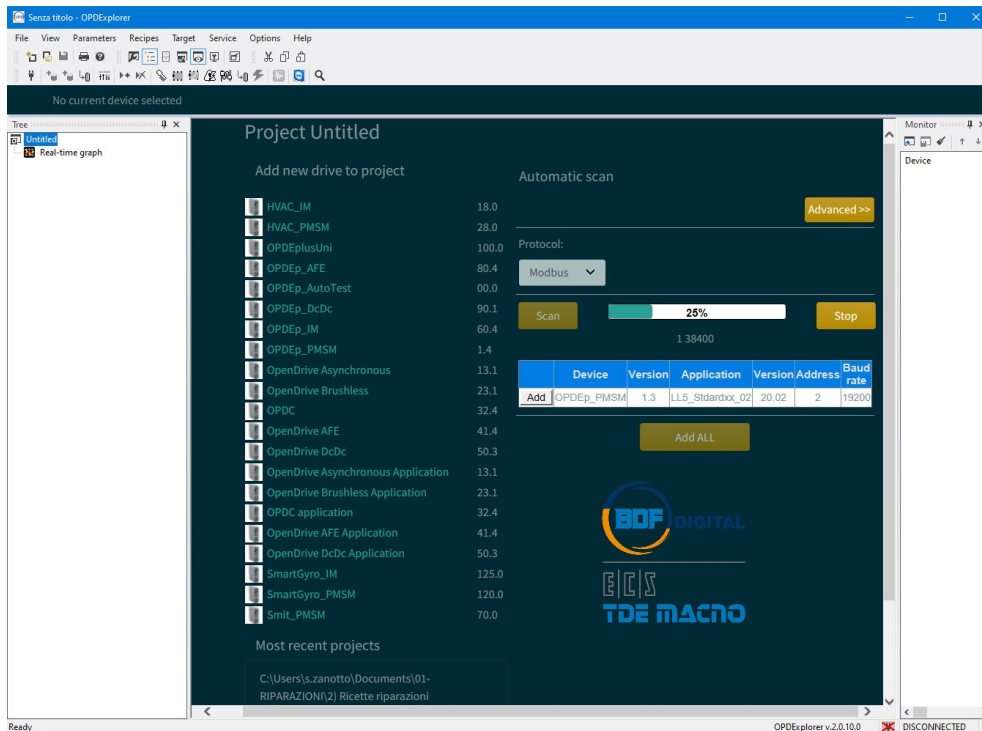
Senza titolo - OPDExplorer

File View Parameters Recipes Target Service Options Help

No current device selected

Tree

Untitled
Real-time graph

Project Untitled

Add new drive to project

| | |
|---|---|
| HVAC_IM | 18.0 |
| HVAC_PMSM | 28.0 |
| OPDEplusUni | 100.0 |
| OPDEp_AFE | 80.4 |
| OPDEp_AutoTest | 00.0 |
| OPDEp_DcDc | 90.1 |
| OPDEp_IM | 60.4 |
| OPDEp_PMSM | 1.4 |
| OpenDrive Asynchronous | 13.1 |
| OpenDrive Brushless | 23.1 |
| OPDC | 32.4 |
| OpenDrive AFE | 41.4 |
| OpenDrive DcDc | 50.3 |
| OpenDrive Asynchronous Application | 13.1 |
| OpenDrive Brushless Application | 23.1 |
| OPDC application | 32.4 |
| OpenDrive AFE Application | 41.4 |
| OpenDrive DcDc Application | 50.3 |
| SmartGyro_IM | 125.0 |
| SmartGyro_PMSM | 120.0 |
| Smit_PMSM | 70.0 |

Most recent projects

C:\Users\s.zanotto\Documents\01-RIPARAZIONI\2) Ricette riparazioni

Automatic scan

Advanced >>

Protocol:

Modbus

Scan

25%

Stop

1 38400

| | Device | Version | Application | Version | Address | Baud rate |
|---|---|---|---|---|---|---|
| Add | OPDEp_PMSM | 1.3 | LL5_Stdardxx_02 | 20.02 | 2 | 19200 |

Add ALL

BDF DIGITAL

ECS

TDE MACNO

Monitor

Device

Ready

OPDExplorer v.2.0.10.0

DISCONNECTED